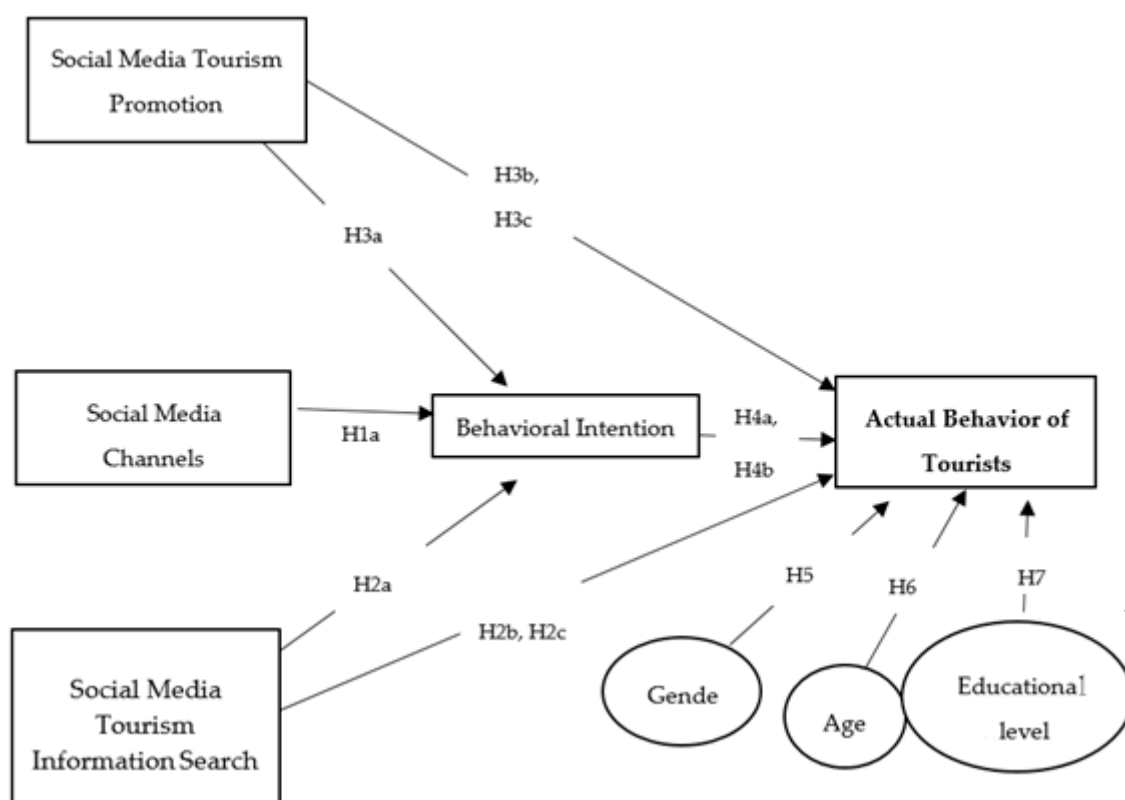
Social Media Tourism Promotion

H3b, H3c

H3a

Social Media Channels

H1a

Behavioral Intention

H4a, H4b

Actual Behavior of Tourists

H2a

H2b, H2c

H5

H6

H7

Social Media Tourism Information Search

Gende

Age

Educational level